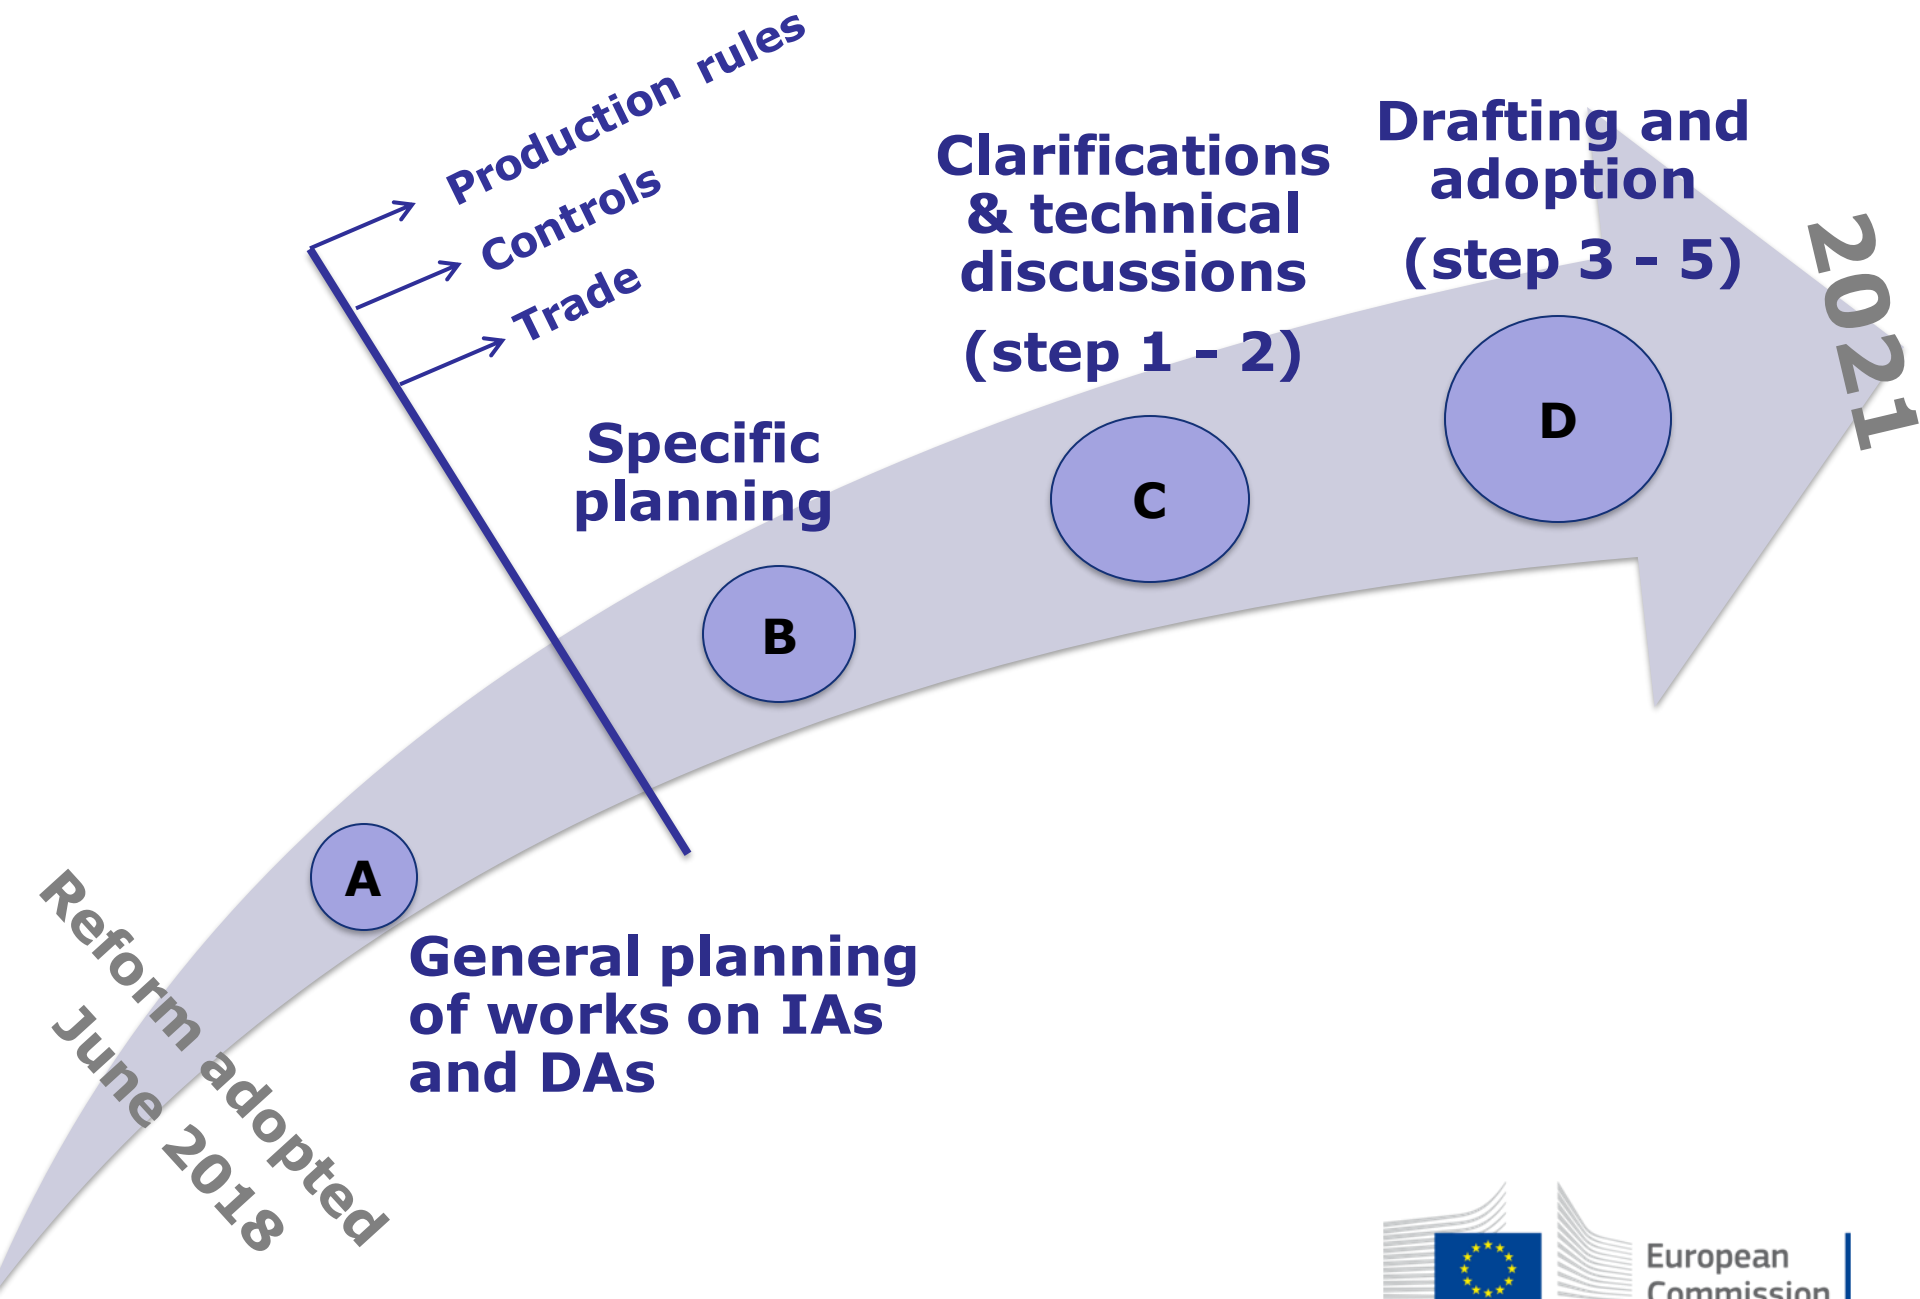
Production rules
Controls
Trade

Clarifications & technical discussions

(step 1 - 2)

Drafting and adoption

(step 3 - 5)

2021

Specific planning

D

C

B

A

Reform adopted June 2018

General planning of works on IAs and DAs

European Commission